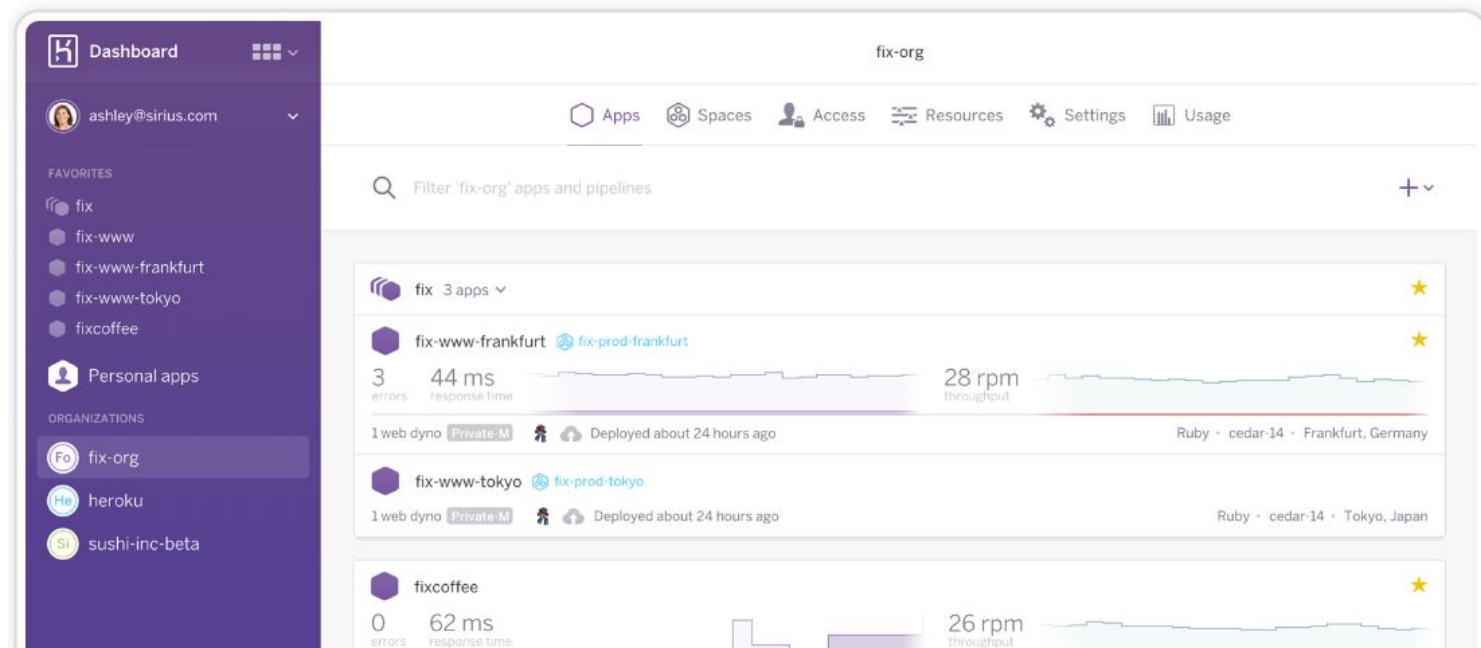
Dashboard

ashley@sirius.com

FAVORITES

fix

fix-www

fix-www-frankfurt

fix-www-tokyo

fixcoffee

Personal apps

ORGANIZATIONS

Fo fix-org

He heroku

Si sushi-inc-beta

fix-org

Apps Spaces Access Resources Settings Usage

Filter 'fix-org' apps and pipelines

+

fix 3 apps

fix-www-frankfurt fix-prod-frankfurt

3 errors 44 ms response time 28 rpm throughput

1 web dyno Private-M Deployed about 24 hours ago Ruby · cedar-14 · Frankfurt, Germany

fix-www-tokyo fix-prod-tokyo

1 web dyno Private-M Deployed about 24 hours ago Ruby · cedar-14 · Tokyo, Japan

fixcoffee

0 errors 62 ms response time 26 rpm throughput